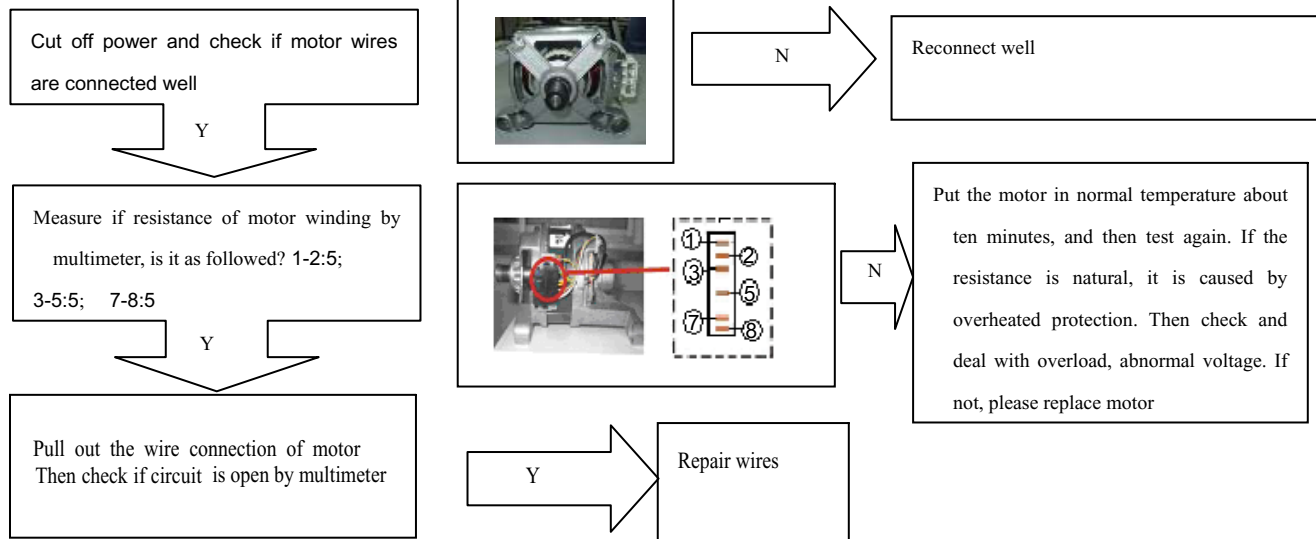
Cut off power and check if motor wires are connected well

N

Reconnect well

Y

Measure if resistance of motor winding by multimeter, is it as followed? 1-2:5; 3-5:5; 7-8:5

①
②
③
⑤
⑦
⑧

N

Put the motor in normal temperature about ten minutes, and then test again. If the resistance is natural, it is caused by overheated protection. Then check and deal with overload, abnormal voltage. If not, please replace motor

Y

Pull out the wire connection of motor Then check if circuit is open by multimeter

Y

Repair wires